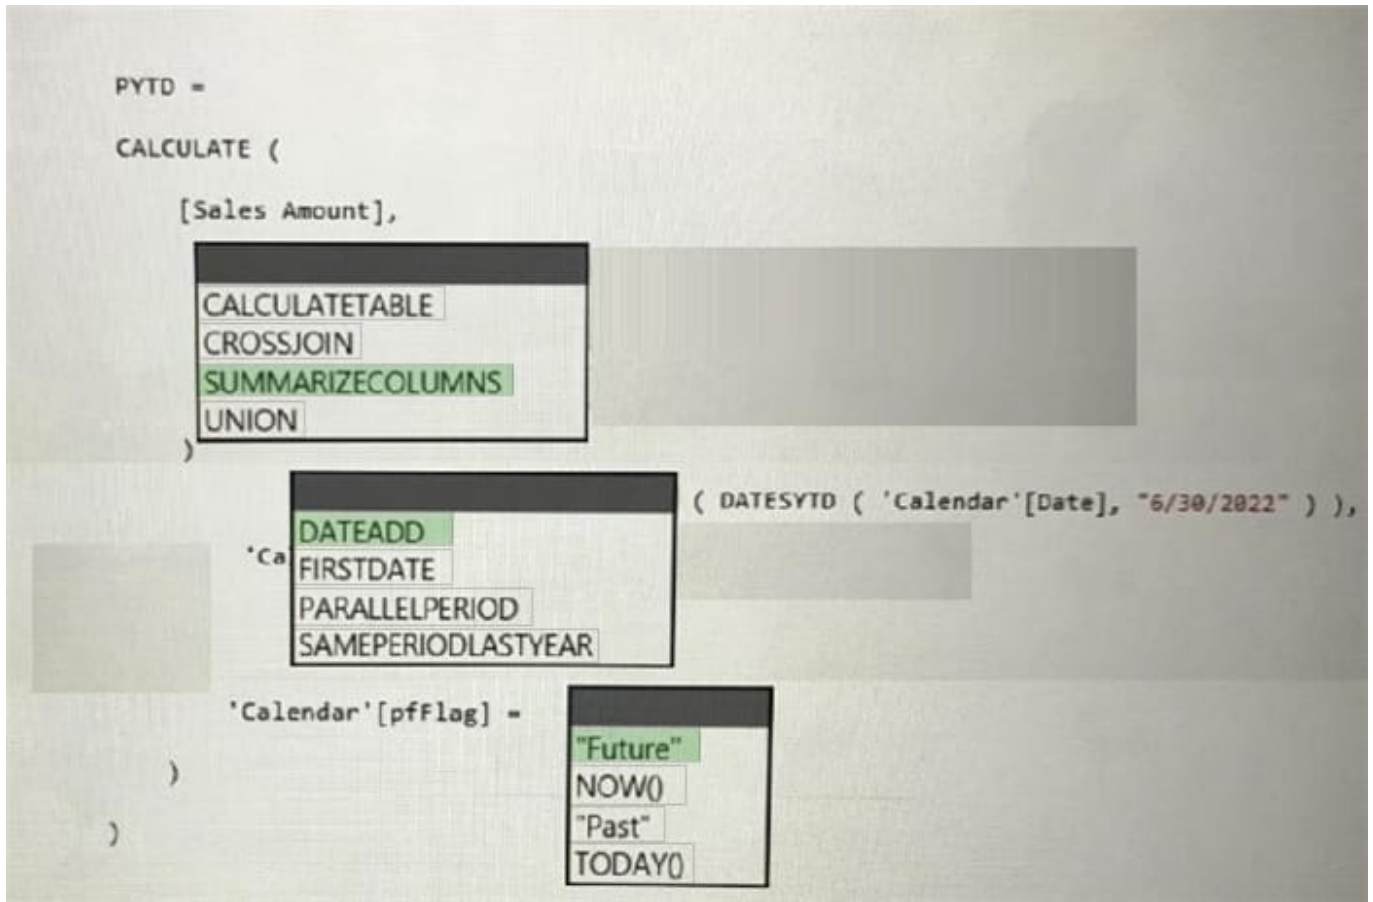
PYTD =

CALCULATE (

[Sales Amount],

CALCULATETABLE
CROSSJOIN
SUMMARIZECOLUMNS
UNION

)

DATEADD
FIRSTDATE
PARALLELPERIOD
SAMEPERIODLASTYEAR

( DATESYTD ( 'Calendar'[Date], "6/30/2022" ) ),

'Ca

'Calendar'[pfFlag] =

"Future"
NOW()
"Past"
TODAY()

)

)